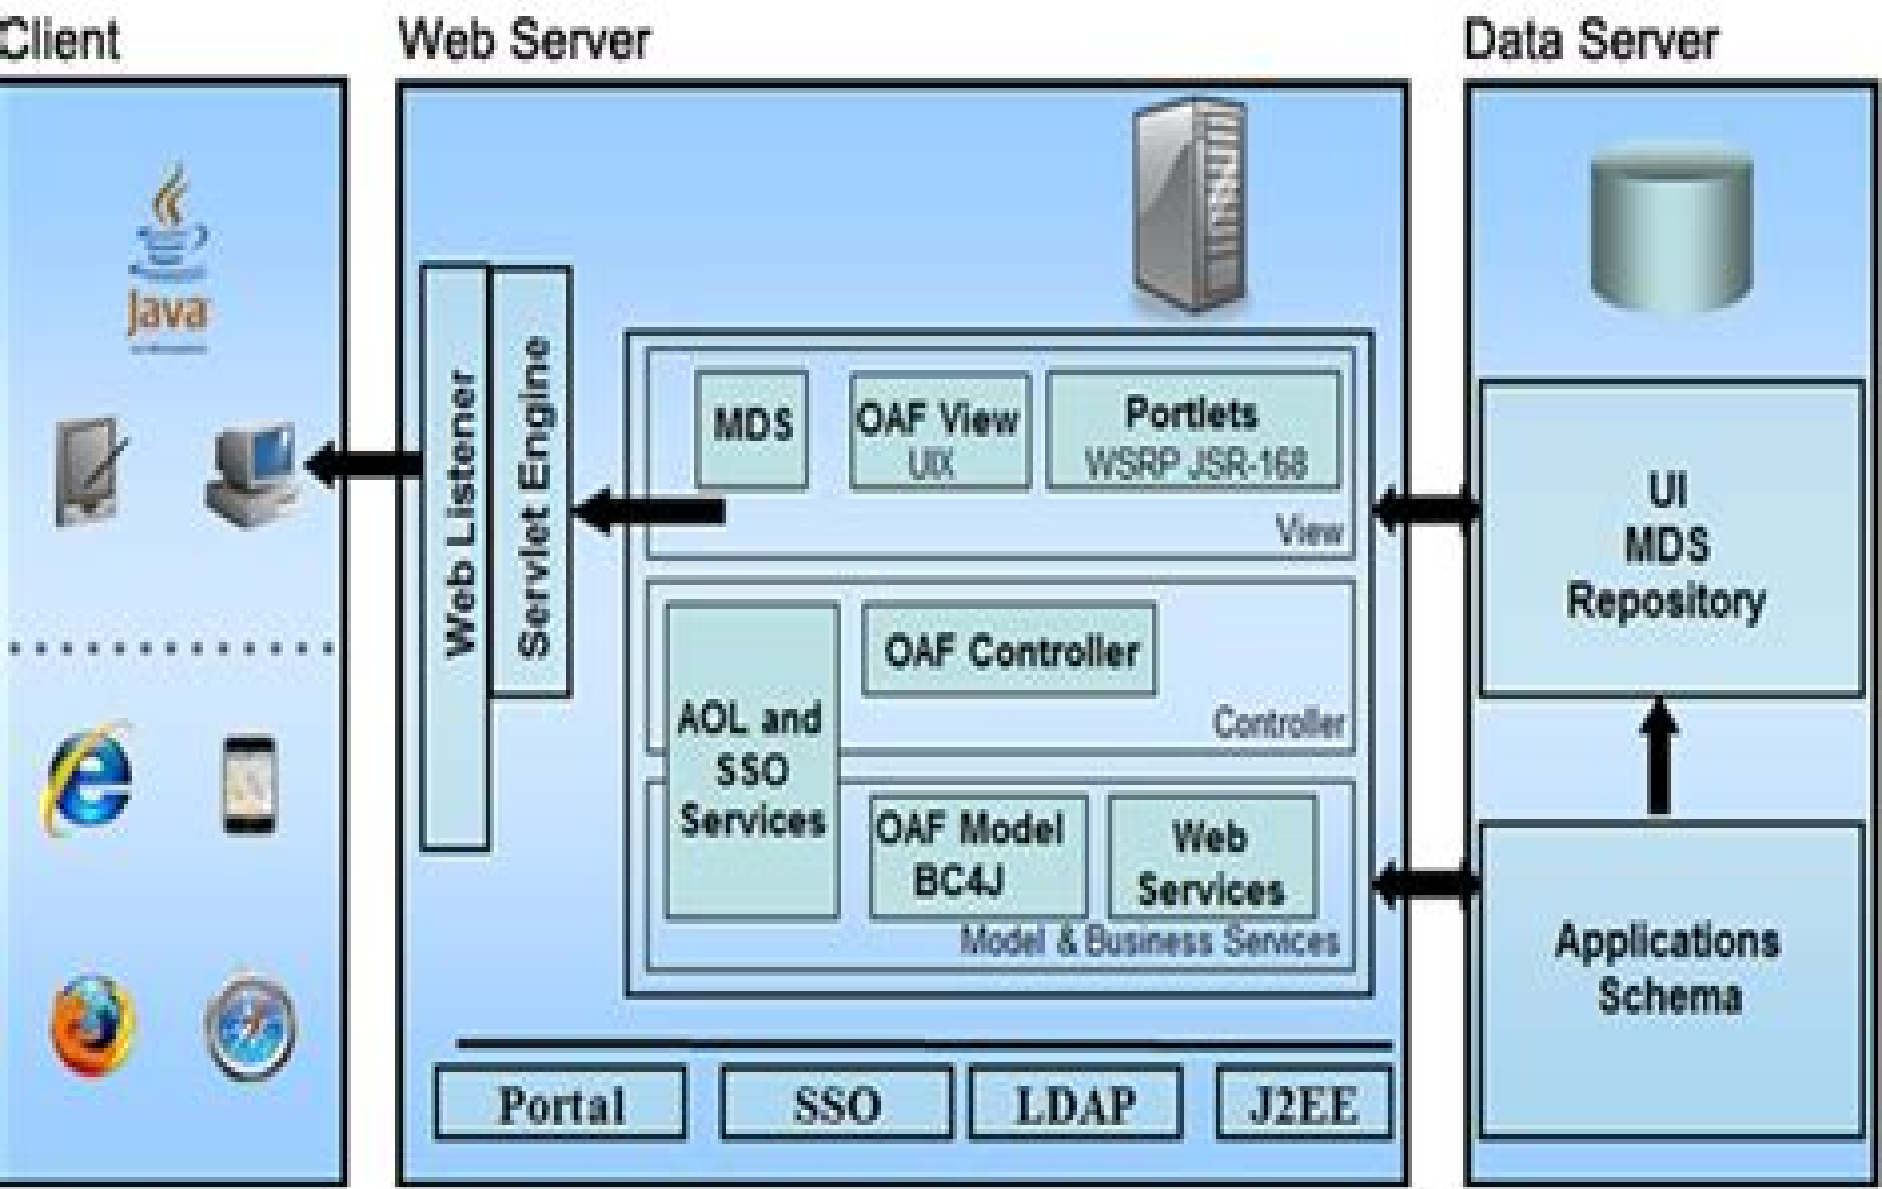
Client

Java

Web Server

Web Listener

Servlet Engine

MDS

OAF View
UIX

Portlets
WSRP JSR-168

View

OAF Controller

Controller

AOL and SSO Services

OAF Model BC4J

Web Services

Model & Business Services

Portal

SSO

LDAP

J2EE

Data Server

UI
MDS
Repository

Applications
Schema